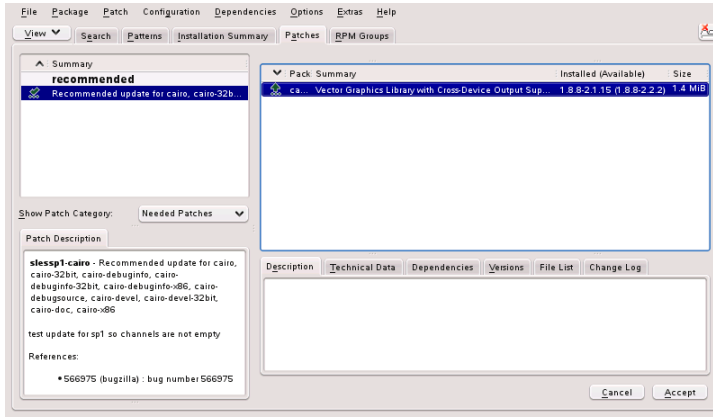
File Package Patch Configuration Dependencies Options Extras Help

View Search Patterns Installation Summary Patches RPM Groups

Summary
recommended
Recommended update for cairo, cairo-32b...

| Pack | Summary | Installed (Available) | Size |
|---|---|---|---|
| ca... | Vector Graphics Library with Cross-Device Output Sup... | 1.8.8-2.1.15 (1.8.8-2.2.2) | 1.4 MiB |

Show Patch Category: Needed Patches

Patch Description

slessp1-cairo - Recommended update for cairo, cairo-32bit, cairo-debuginfo, cairo-debuginfo-32bit, cairo-debuginfo-x86, cairo-debugsource, cairo-devel, cairo-devel-32bit, cairo-doc, cairo-x86

test update for sp1 so channels are not empty

References:

• 566975 (bugzilla) : bug number 566975

Description Technical Data Dependencies Versions File List Change Log

Cancel Accept